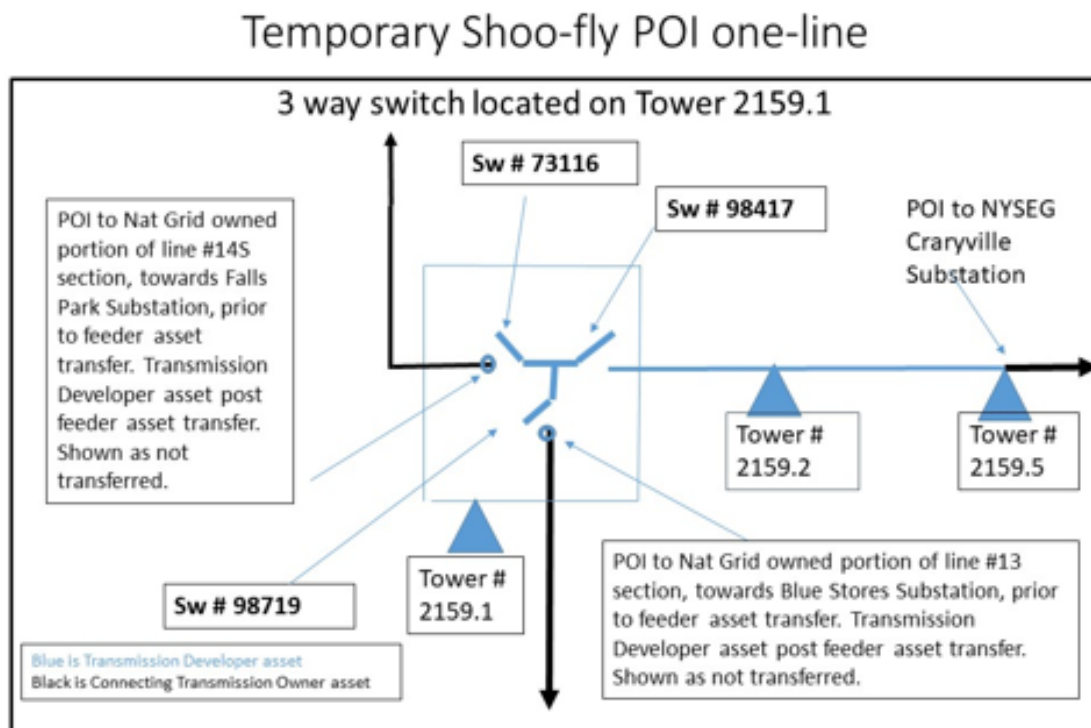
Temporary Shoo-fly POI one-line

3 way switch located on Tower 2159.1

Sw # 73116

Sw # 98417

POI to Nat Grid owned portion of line #14S section, towards Falls Park Substation, prior to feeder asset transfer. Transmission Developer asset post feeder asset transfer. Shown as not transferred.

POI to NYSEG Craryville Substation

Tower # 2159.2

Tower # 2159.5

Sw # 98719

Tower # 2159.1

POI to Nat Grid owned portion of line #13 section, towards Blue Stores Substation, prior to feeder asset transfer. Transmission Developer asset post feeder asset transfer. Shown as not transferred.

Blue is Transmission Developer asset
Black is Connecting Transmission Owner asset